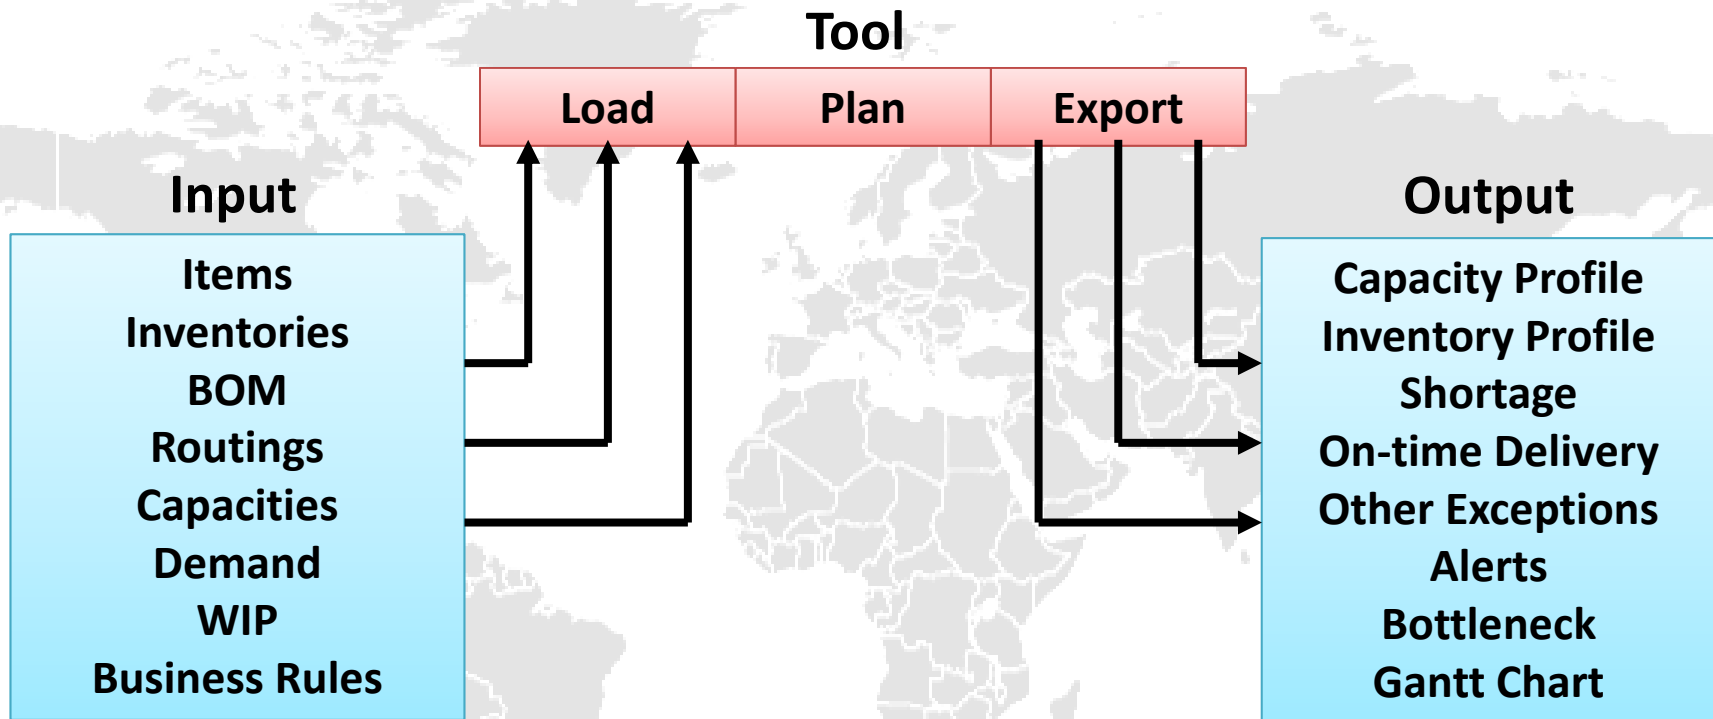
Tool

| Load | Plan | Export |
|---|---|---|

Input

Items
Inventories
BOM
Routings
Capacities
Demand
WIP
Business Rules

Output

Capacity Profile
Inventory Profile
Shortage
On-time Delivery
Other Exceptions
Alerts
Bottleneck
Gantt Chart